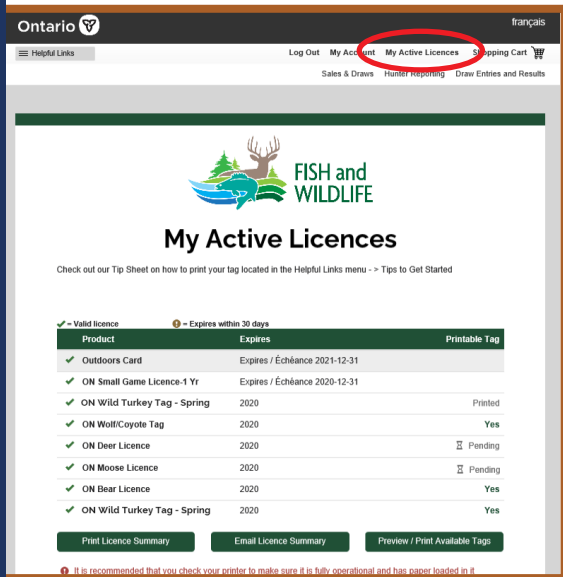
Ontario

français

Helpful Links

Log Out   My Account   My Active Licences   Shopping Cart

Sales & Draws   Hunter Reporting   Draw Entries and Results

FISH and WILDLIFE

My Active Licences

Check out our Tip Sheet on how to print your tag located in the Helpful Links menu - > Tips to Get Started

✔ = Valid licence   ! = Expires within 30 days

| | Product | Expires | Printable Tag |
|---|---|---|---|
| ✔ | Outdoors Card | Expires / Échéance 2021-12-31 | |
| ✔ | ON Small Game Licence-1 Yr | Expires / Échéance 2020-12-31 | |
| ✔ | ON Wild Turkey Tag - Spring | 2020 | Printed |
| ✔ | ON Wolf/Coyote Tag | 2020 | Yes |
| ✔ | ON Deer Licence | 2020 | Pending |
| ✔ | ON Moose Licence | 2020 | Pending |
| ✔ | ON Bear Licence | 2020 | Yes |
| ✔ | ON Wild Turkey Tag - Spring | 2020 | Yes |

Print Licence Summary   Email Licence Summary   Preview / Print Available Tags

! It is recommended that you check your printer to make sure it is fully operational and has paper loaded in it